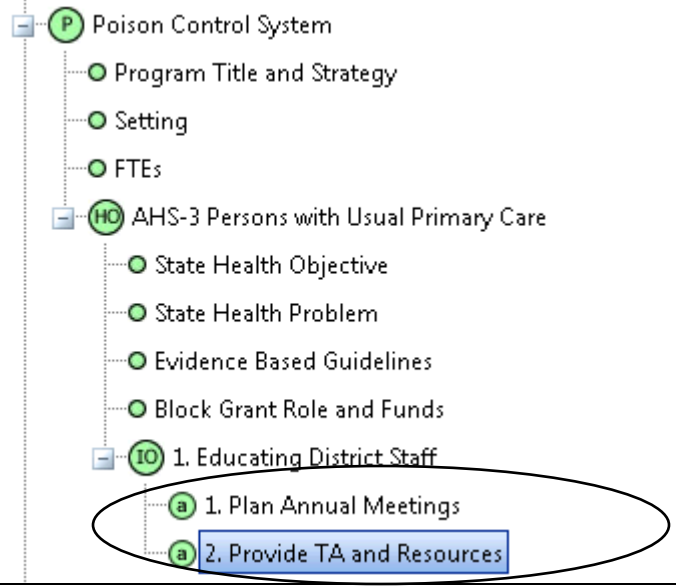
P Poison Control System
Program Title and Strategy
Setting
FTEs
HO AHS-3 Persons with Usual Primary Care
State Health Objective
State Health Problem
Evidence Based Guidelines
Block Grant Role and Funds
IO 1. Educating District Staff
a 1. Plan Annual Meetings
a 2. Provide TA and Resources